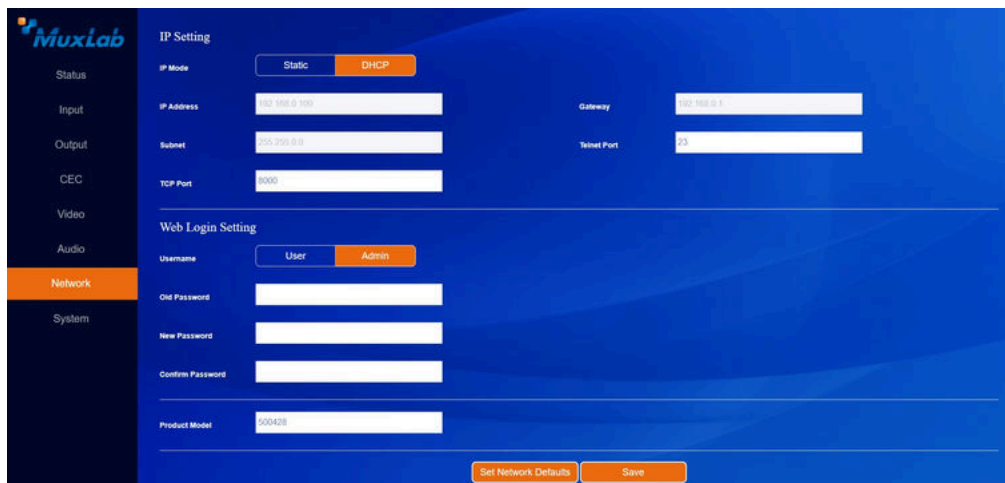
MuxLab

Status

Input

Output

CEC

Video

Audio

Network

System

IP Setting

IP Mode Static DHCP

IP Address 192.168.0.100

Gateway 192.168.0.1

Subnet 255.255.0.0

Telnet Port 23

TCP Port 8000

Web Login Setting

Username User Admin

Old Password

New Password

Confirm Password

Product Model 500428

Set Network Defaults Save